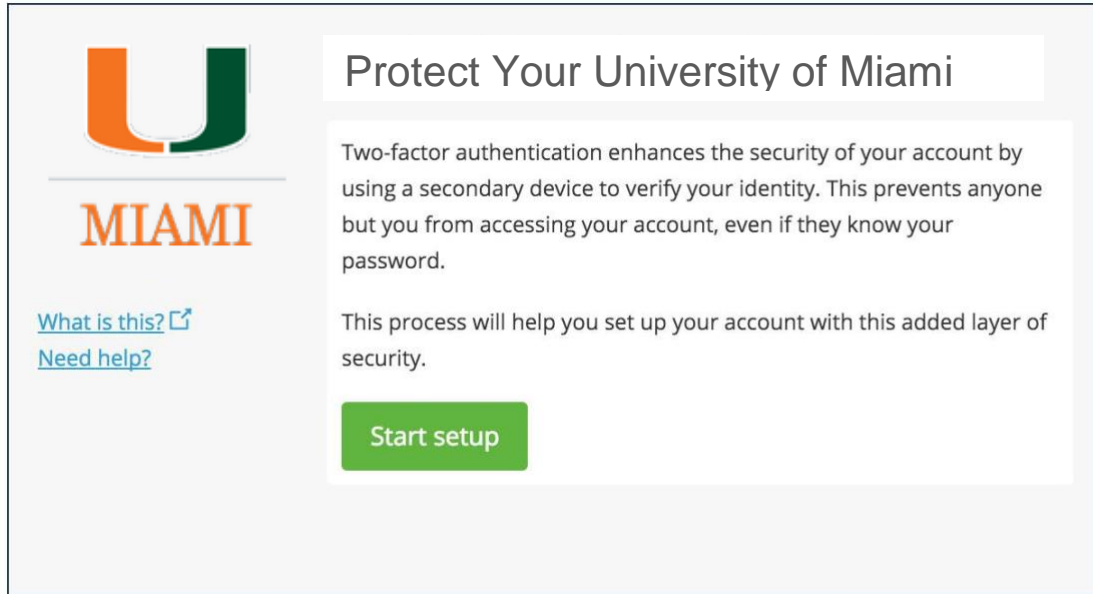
MIAMI

What is this?
Need help?

Protect Your University of Miami

Two-factor authentication enhances the security of your account by using a secondary device to verify your identity. This prevents anyone but you from accessing your account, even if they know your password.

This process will help you set up your account with this added layer of security.

Start setup